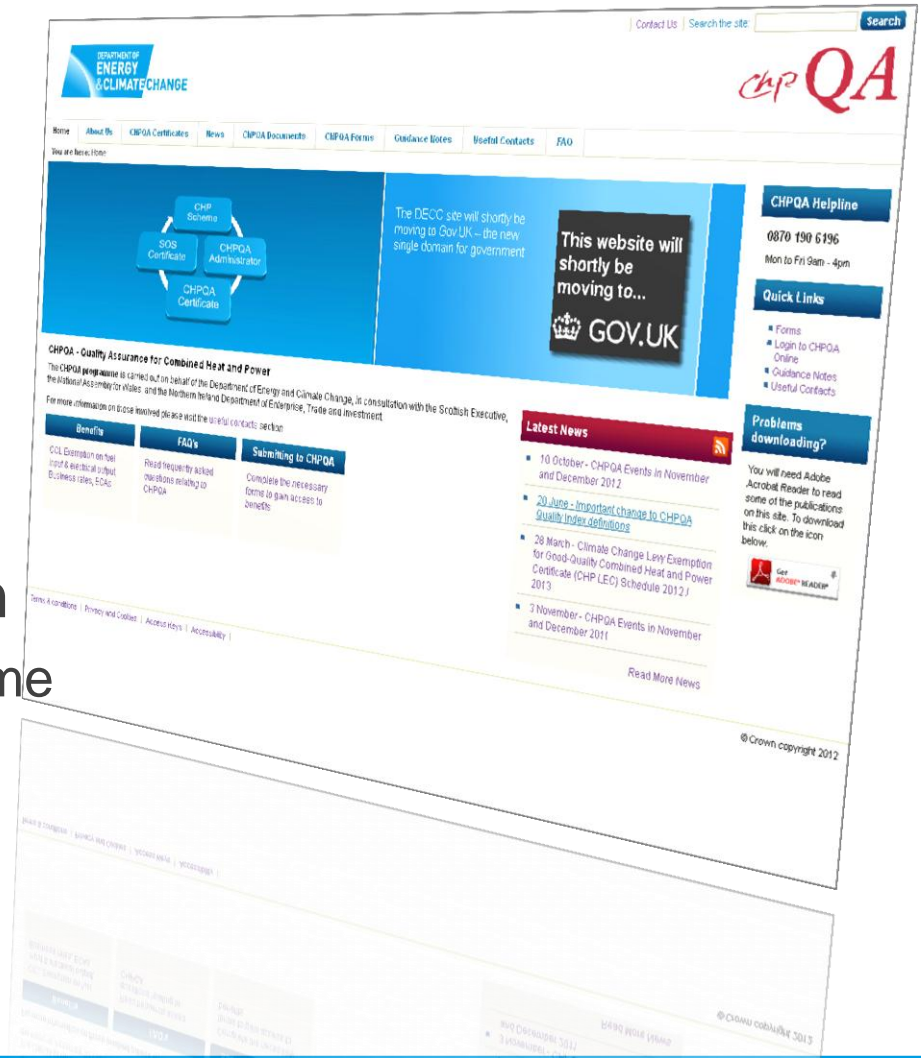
Contact Us | Search the site: Search

DEPARTMENT OF ENERGY & CLIMATE CHANGE

CHP QA

Home | About Us | CHPQA Certificates | News | CHPQA Documents | CHPQA Forms | Guidance Notes | Useful Contacts | FAQ

You are here: Home

CHP Scheme
SOS Certificate
CHPQA Administrator
CHPQA Certificate

The DECC site will shortly be moving to Gov.UK – the new single domain for government

This website will shortly be moving to...

GOV.UK

CHPQA Helpline

0870 190 6196

Mon to Fri 9am - 4pm

Quick Links

Forms
Login to CHPQA Online
Guidance Notes
Useful Contacts

Problems downloading?

You will need Adobe Acrobat Reader to read some of the publications on this site. To download this click on the icon below.

Get ADOBE READER

CHPQA - Quality Assurance for Combined Heat and Power

The CHPQA programme is carried out on behalf of the Department of Energy and Climate Change, in consultation with the Scottish Executive, the National Assembly for Wales and the Northern Ireland Department of Enterprise, Trade and Investment.

For more information on those involved please visit the useful contacts section

Benefits

CCL Exemption on fuel input & electrical output Business rates, ECAs

FAQ's

Read frequently asked questions relating to CHPQA

Submitting to CHPQA

Complete the necessary forms to gain access to benefits

Latest News

10 October - CHPQA Events in November and December 2012

20 June - Important change to CHPQA Quality Index definitions

28 March - Climate Change Levy Exemption for Good-Quality Combined Heat and Power Certificate (CHP LEC) Schedule 2012 / 2013

3 November - CHPQA Events in November and December 2011

Read More News

Terms & conditions | Privacy and Cookies | Access Keys | Accessibility |

© Crown copyright 2012

n

me